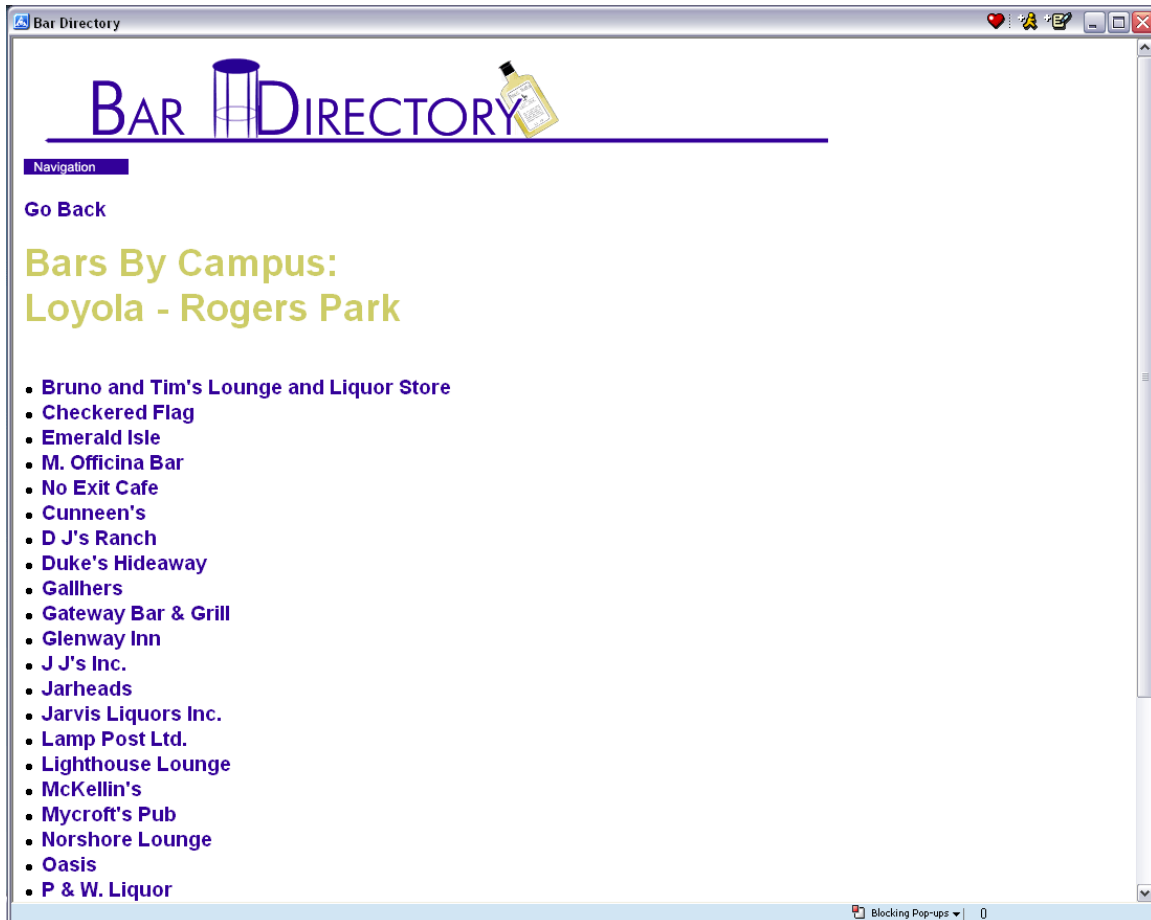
Bar Directory

BAR DIRECTORY

Navigation

Go Back

Bars By Campus:
Loyola - Rogers Park

- Bruno and Tim's Lounge and Liquor Store
- Checkered Flag
- Emerald Isle
- M. Officina Bar
- No Exit Cafe
- Cunneen's
- D J's Ranch
- Duke's Hideaway
- Gallhers
- Gateway Bar & Grill
- Glenway Inn
- J J's Inc.
- Jarheads
- Jarvis Liquors Inc.
- Lamp Post Ltd.
- Lighthouse Lounge
- McKellin's
- Mycroft's Pub
- Norshore Lounge
- Oasis
- P & W. Liquor

Blocking Pop-ups 0